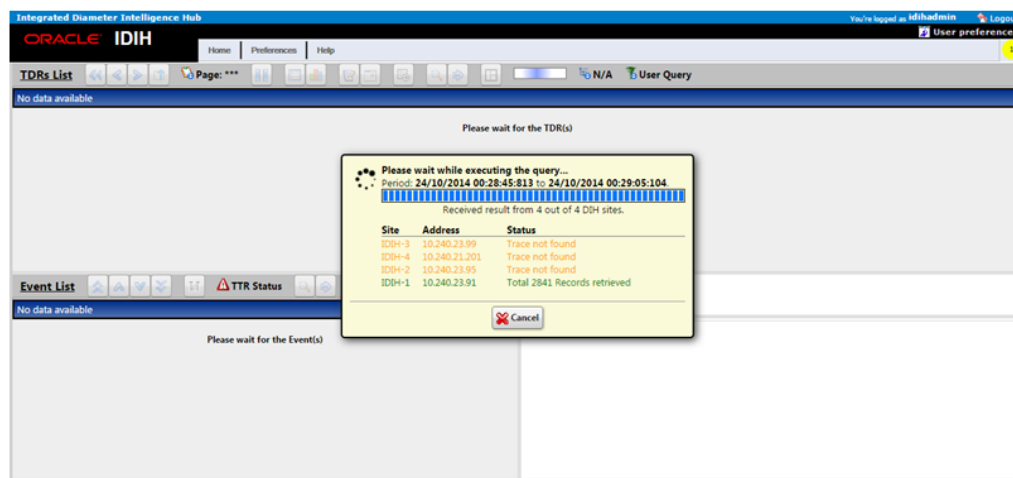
Integrated Diameter Intelligence Hub

You're logged as idihadmin Logou

ORACLE IDIH

User preference

Home Preferences Help

TDRs List Page: *** N/A User Query

No data available

Please wait for the TDR(s)

Please wait while executing the query...
Period: 24/10/2014 00:28:45:813 to 24/10/2014 00:29:05:104.

Received result from 4 out of 4 DIH sites.

| Site | Address | Status |
|---|---|---|
| IDIH-3 | 10.240.23.99 | Trace not found |
| IDIH-4 | 10.240.21.201 | Trace not found |
| IDIH-2 | 10.240.23.95 | Trace not found |
| IDIH-1 | 10.240.23.91 | Total 2841 Records retrieved |

Cancel

Event List TTR Status

No data available

Please wait for the Event(s)